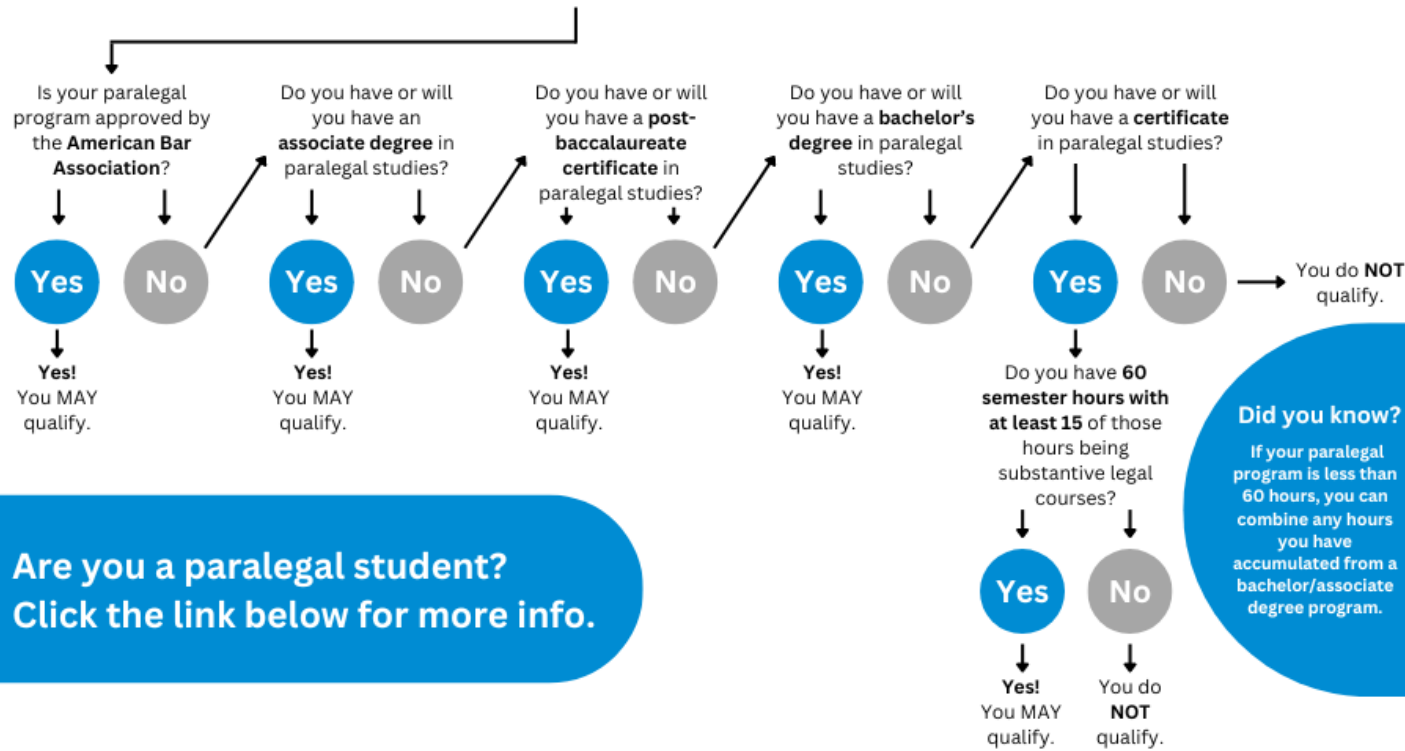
Is your paralegal program approved by the **American Bar Association**?

Yes

No

Yes! You MAY qualify.

Do you have or will you have an **associate degree** in paralegal studies?

Yes

No

Yes! You MAY qualify.

Do you have or will you have a **post-baccalaureate certificate** in paralegal studies?

Yes

No

Yes! You MAY qualify.

Do you have or will you have a **bachelor's degree** in paralegal studies?

Yes

No

Yes! You MAY qualify.

Do you have or will you have a **certificate** in paralegal studies?

Yes

No

You do **NOT** qualify.

Do you have **60 semester hours with at least 15** of those hours being substantive legal courses?

Yes

No

Yes! You MAY qualify.

You do **NOT** qualify.

Are you a paralegal student? Click the link below for more info.

Did you know?

If your paralegal program is less than 60 hours, you can combine any hours you have accumulated from a bachelor/associate degree program.